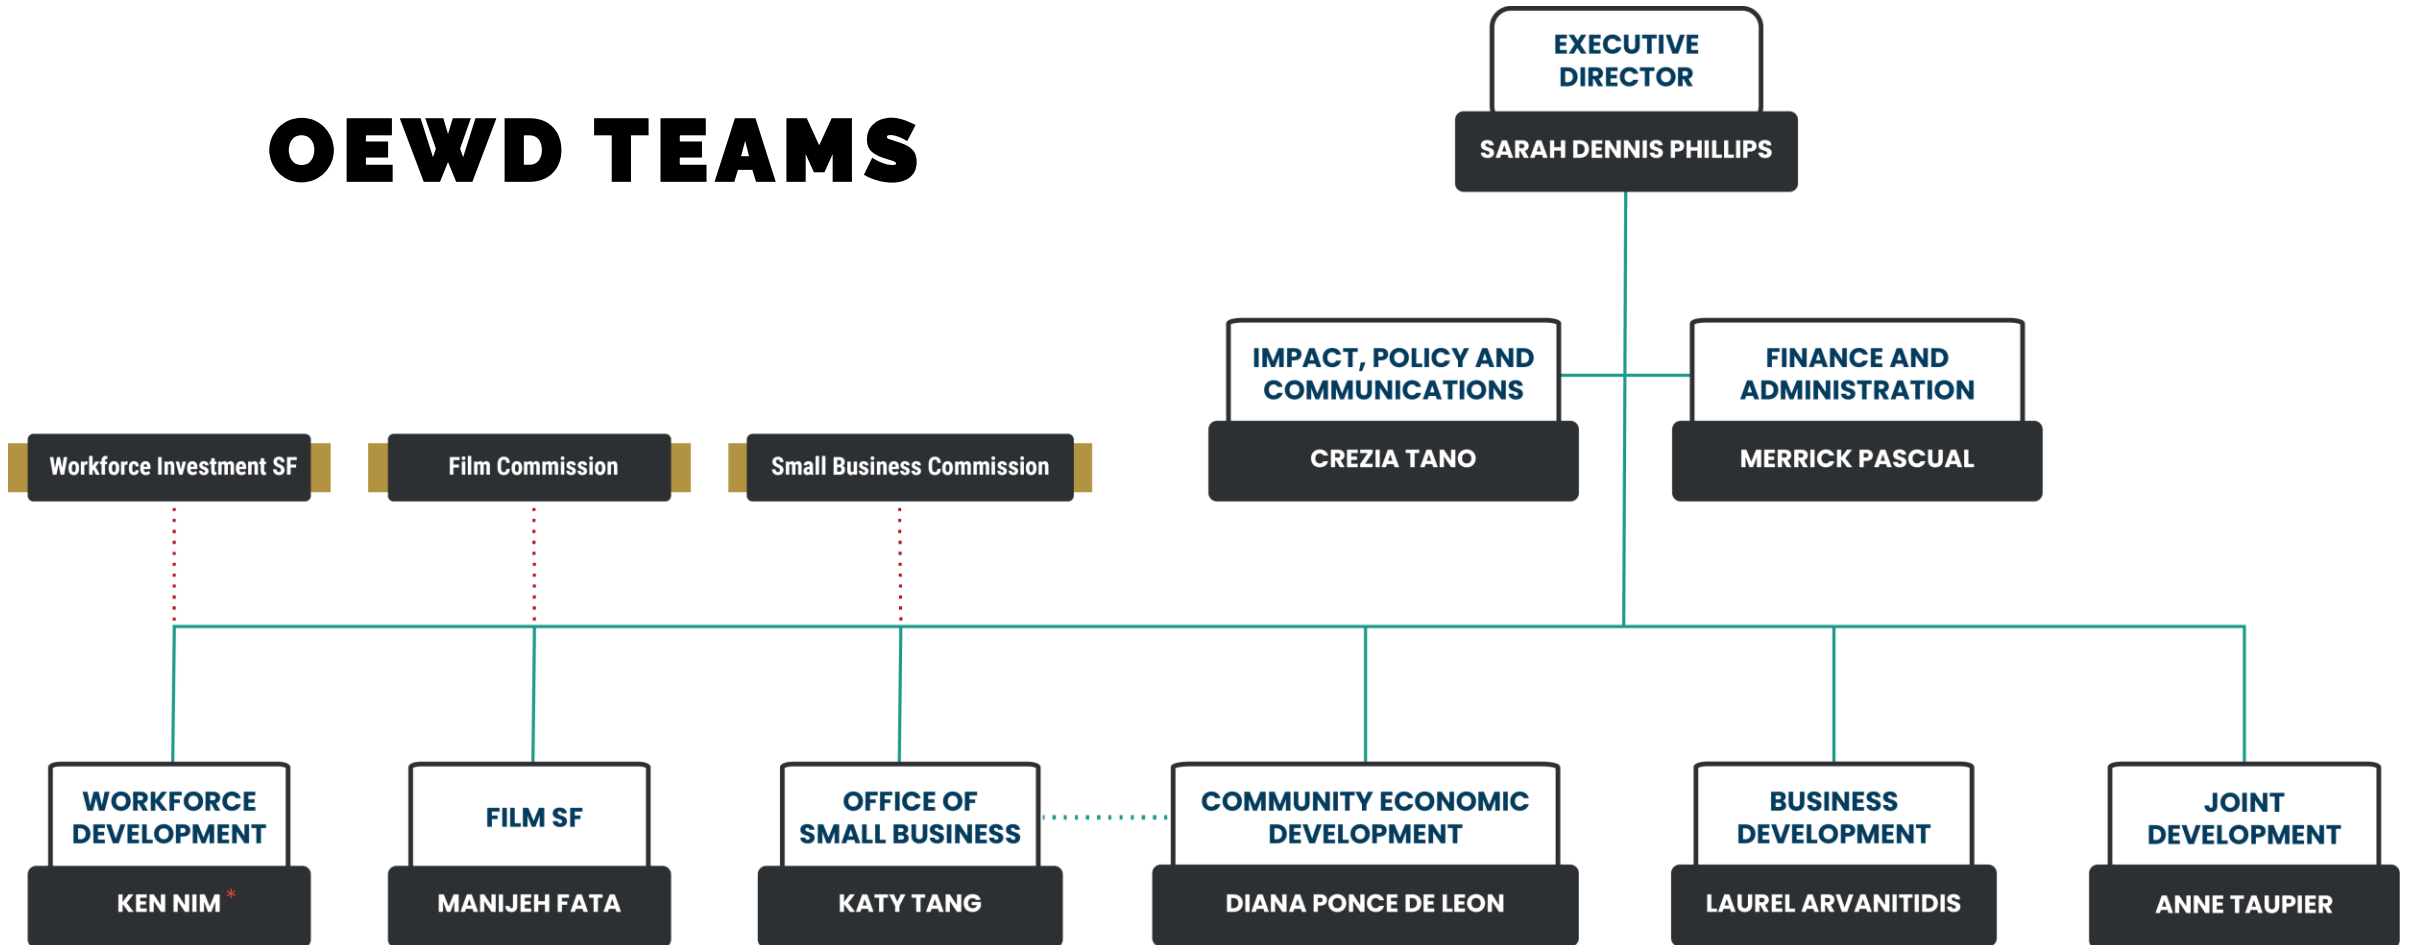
OEWD TEAMS

EXECUTIVE DIRECTOR

SARAH DENNIS PHILLIPS

IMPACT, POLICY AND COMMUNICATIONS

CREZIA TANO

FINANCE AND ADMINISTRATION

MERRICK PASCUAL

Workforce Investment SF

Film Commission

Small Business Commission

WORKFORCE DEVELOPMENT

KEN NIM *

FILM SF

MANIJEH FATA

OFFICE OF SMALL BUSINESS

KATY TANG

COMMUNITY ECONOMIC DEVELOPMENT

DIANA PONCE DE LEON

BUSINESS DEVELOPMENT

LAUREL ARVANITIDIS

JOINT DEVELOPMENT

ANNE TAUPIER